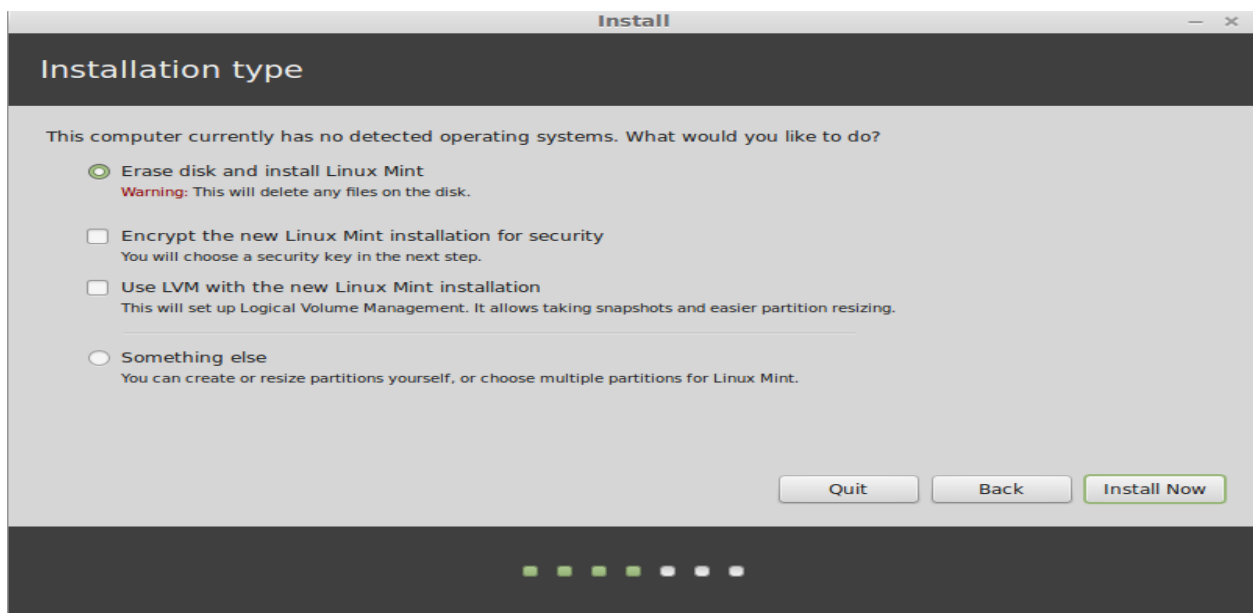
Install

Installation type

This computer currently has no detected operating systems. What would you like to do?

Erase disk and install Linux Mint
Warning: This will delete any files on the disk.

Encrypt the new Linux Mint installation for security
You will choose a security key in the next step.

Use LVM with the new Linux Mint installation
This will set up Logical Volume Management. It allows taking snapshots and easier partition resizing.

Something else
You can create or resize partitions yourself, or choose multiple partitions for Linux Mint.

Quit
Back
Install Now